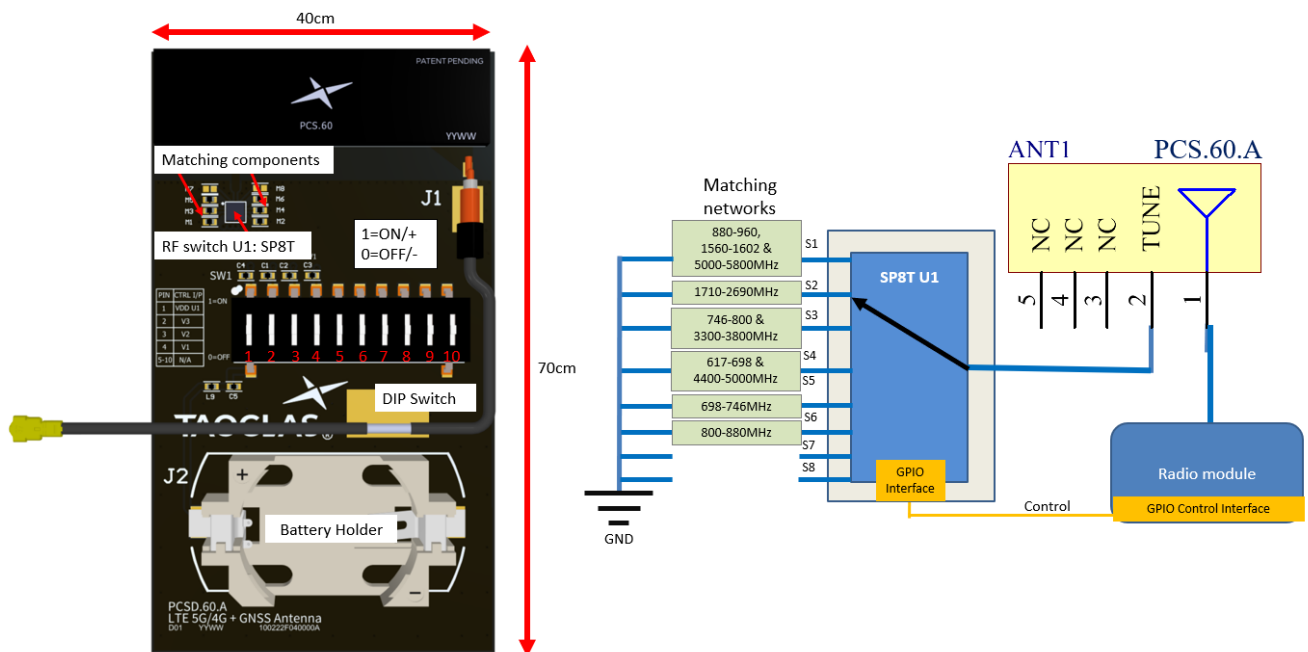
40cm

PATENT PENDING

PCS.60

YYWW

Matching components

J1

M7 M5 M3 M1 M8 M6 M4 M2

1=ON/+
0=OFF/-

RF switch U1: SP8T

SW1 C4 C1 C2 C3

| PIN | CTRL I/P |
|---|---|
| 1 | VDD U1 |
| 2 | V3 |
| 3 | V2 |
| 4 | V1 |
| 5-10 | N/A |

1=ON

0=OFF

1 2 3 4 5 6 7 8 9 10

L9 C5

DIP Switch

TAOGLAS

J2

+

Battery Holder

-

PCSD.60.A
LTE 5G/4G + GNSS Antenna
D01 YYWW 100222F040000A

70cm

Matching networks

880-960, 1560-1602 & 5000-5800MHz S1
1710-2690MHz S2
746-800 & 3300-3800MHz S3
617-698 & 4400-5000MHz S4 S5
698-746MHz S6
800-880MHz S7
S8

GND

SP8T U1

GPIO Interface

Control

ANT1

PCS.60.A

NC NC NC TUNE

5 4 3 2 1

Radio module

GPIO Control Interface